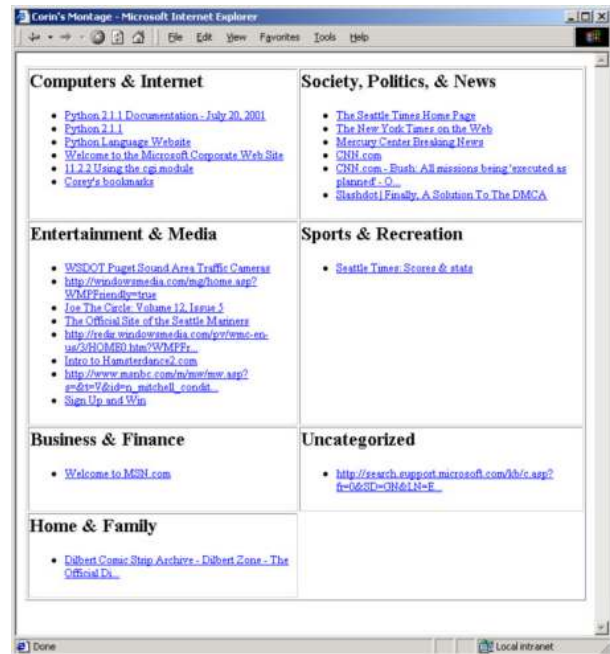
Corin's Montage - Microsoft Internet Explorer

File Edit View Favorites Tools Help

Computers & Internet

- Python 2.1.1 Documentation - July 20, 2001
- Python 2.1.1
- Python Language Website
- Welcome to the Microsoft Corporate Web Site
- 11.2.2 Using the cgi module
- Corey's bookmarks

Society, Politics, & News

- The Seattle Times Home Page
- The New York Times on the Web
- Mercury Center Breaking News
- CNN.com
- CNN.com - Bush: All missions being 'executed as planned' - O...
- Slashdot | Finally, A Solution To The DMCA

Entertainment & Media

- WSDOT Puget Sound Area Traffic Cameras
- http://windowsmedia.com/mg/home.asp?WMPFriendly=true
- Joe The Circle: Volume 12, Issue 5
- The Official Site of the Seattle Mariners
- http://redir.windowsmedia.com/pv/wmc-en-us/3/HOME0.htm?WMPFr...
- Intro to Hamsterdance2.com
- http://www.msnbc.com/m/mw/mw.asp?s=&t=V&id=n_mitchell_condit...
- Sign Up and Win

Sports & Recreation

- Seattle Times: Scores & stats

Business & Finance

- Welcome to MSN.com

Uncategorized

- http://search.support.microsoft.com/kb/c.asp?fr=0&SD=GN&LN=E...

Home & Family

- Dilbert Comic Strip Archive - Dilbert Zone - The Official Di...

Done

Local intranet